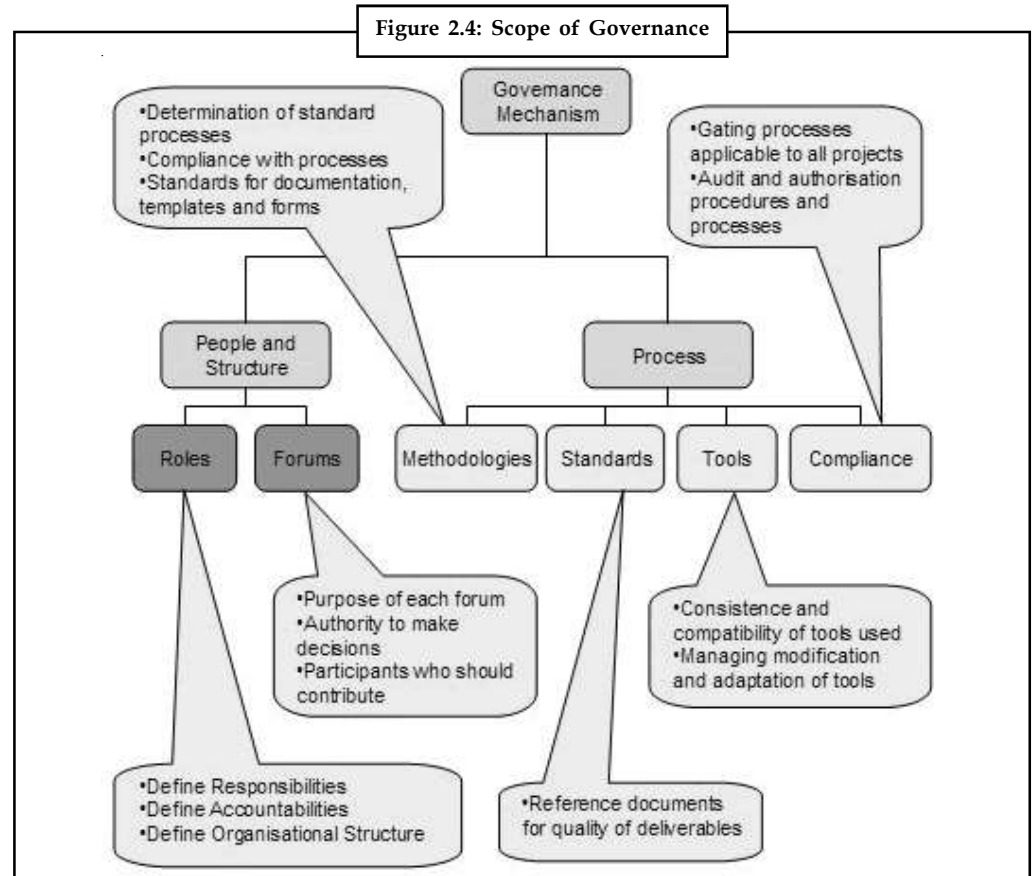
Figure 2.4: Scope of Governance

•Determination of standard processes
•Compliance with processes
•Standards for documentation, templates and forms

Governance Mechanism

•Gating processes applicable to all projects
•Audit and authorisation procedures and processes

People and Structure

Process

Roles

Forums

Methodologies

Standards

Tools

Compliance

•Purpose of each forum
•Authority to make decisions
•Participants who should contribute

•Consistence and compatibility of tools used
•Managing modification and adaptation of tools

•Define Responsibilities
•Define Accountabilities
•Define Organisational Structure

•Reference documents for quality of deliverables